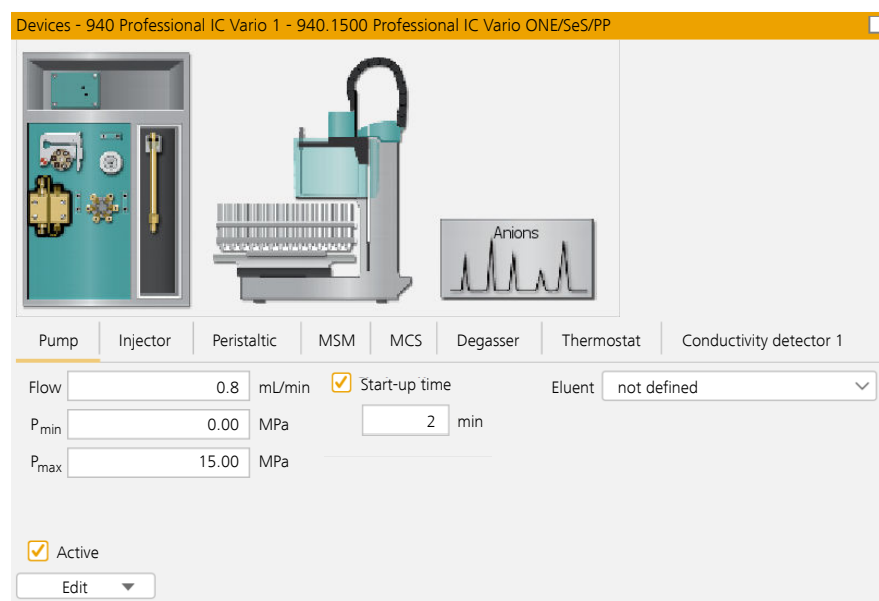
Devices - 940 Professional IC Vario 1 - 940.1500 Professional IC Vario ONE/SeS/PP

Anions

Pump | Injector | Peristaltic | MSM | MCS | Degasser | Thermostat | Conductivity detector 1

Flow 0.8 mL/min
Start-up time
2 min
Eluent not defined
$P_{min}$ 0.00 MPa
$P_{max}$ 15.00 MPa

Active

Edit